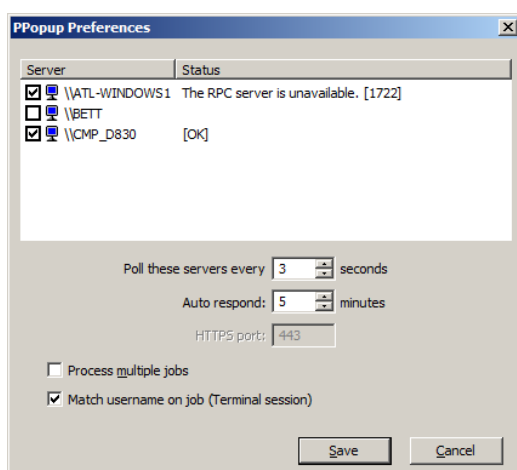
PPopup Preferences

| Server | Status |
|---|---|
| \\ATL-WINDOWS1 | The RPC server is unavailable. [1722] |
| \\BETT | |
| \\CMP_D830 | [OK] |

Poll these servers every 3 seconds

Auto respond: 5 minutes

HTTPS port: 443

Process multiple jobs

Match username on job (Terminal session)

Save

Cancel